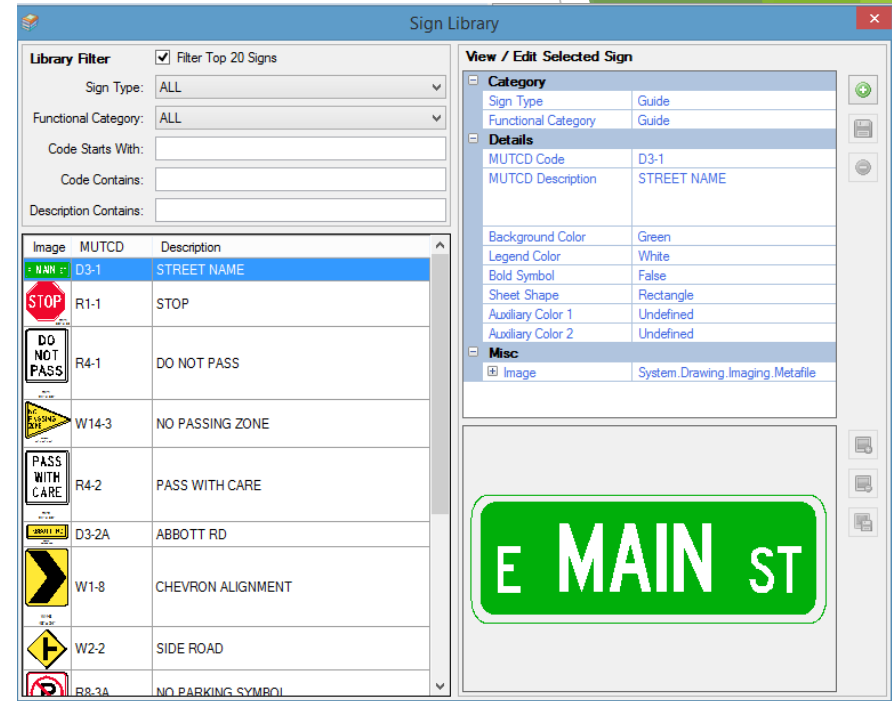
Sign Library

Library Filter
Filter Top 20 Signs
Sign Type: ALL
Functional Category: ALL
Code Starts With:
Code Contains:
Description Contains:

| Image | MUTCD | Description |
|---|---|---|
| E MAIN ST | D3-1 | STREET NAME |
| STOP | R1-1 | STOP |
| DO NOT PASS | R4-1 | DO NOT PASS |
| NO PASSING ZONE | W14-3 | NO PASSING ZONE |
| PASS WITH CARE | R4-2 | PASS WITH CARE |
| ABBOTT RD | D3-2A | ABBOTT RD |
|  | W1-8 | CHEVRON ALIGNMENT |
|  | W2-2 | SIDE ROAD |
|  | R8-3A | NO PARKING SYMBOL |

View / Edit Selected Sign

| Category | |
|---|---|
| Sign Type | Guide |
| Functional Category | Guide |
| **Details** | |
| MUTCD Code | D3-1 |
| MUTCD Description | STREET NAME |
| Background Color | Green |
| Legend Color | White |
| Bold Symbol | False |
| Sheet Shape | Rectangle |
| Auxiliary Color 1 | Undefined |
| Auxiliary Color 2 | Undefined |
| **Misc** | |
| Image | System.Drawing.Imaging.Metafile |

E MAIN ST